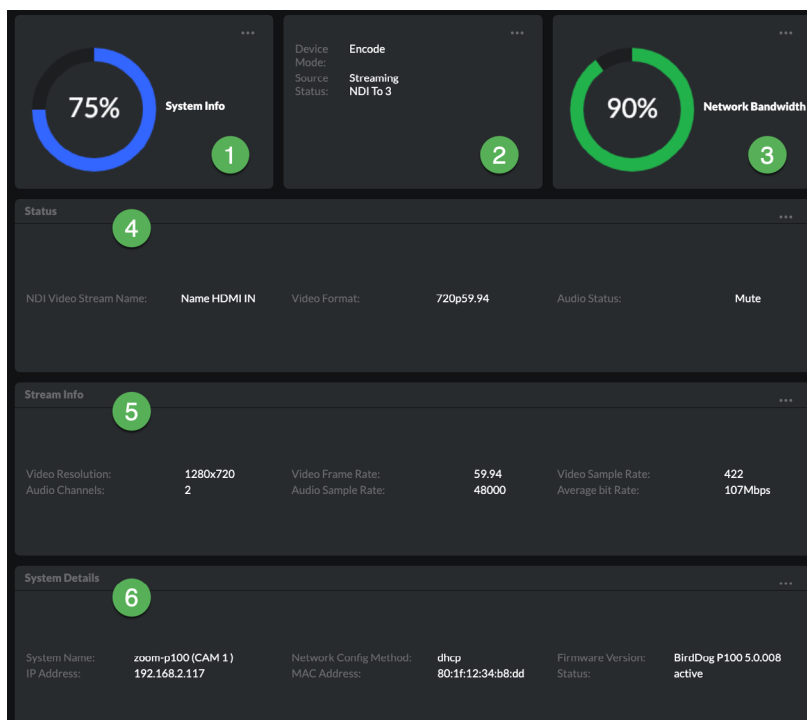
...
75%
System Info
1

...
Device Mode: Encode
Source Status: Streaming NDI To 3
2

...
90%
Network Bandwidth
3

Status
4
...
NDI Video Stream Name: Name HDMI IN
Video Format: 720p59.94
Audio Status: Mute

Stream Info
5
...
Video Resolution: 1280x720
Audio Channels: 2
Video Frame Rate: 59.94
Audio Sample Rate: 48000
Video Sample Rate: 422
Average bit Rate: 107Mbps

System Details
6
...
System Name: zoom-p100 (CAM 1)
IP Address: 192.168.2.117
Network Config Method: dhcp
MAC Address: 80:1f:12:34:b8:dd
Firmware Version: BirdDog P100 5.0.008
Status: active